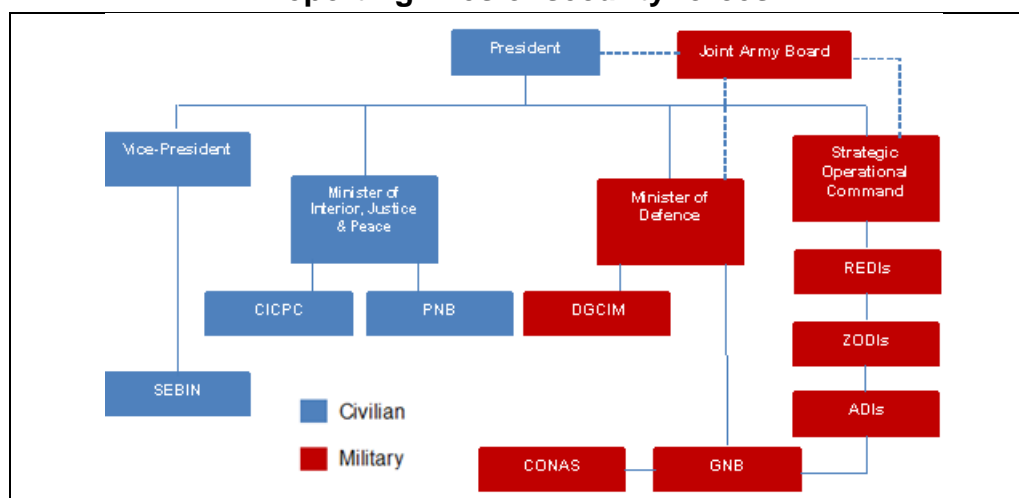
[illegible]

President

Joint Army Board

Vice-President

Minister of Interior, Justice & Peace

Minister of Defence

Strategic Operational Command

REDIs

CICPC

PNB

DGCIM

ZODIs

SEBIN

Civilian

ADIs

Military

CONAS

GNB